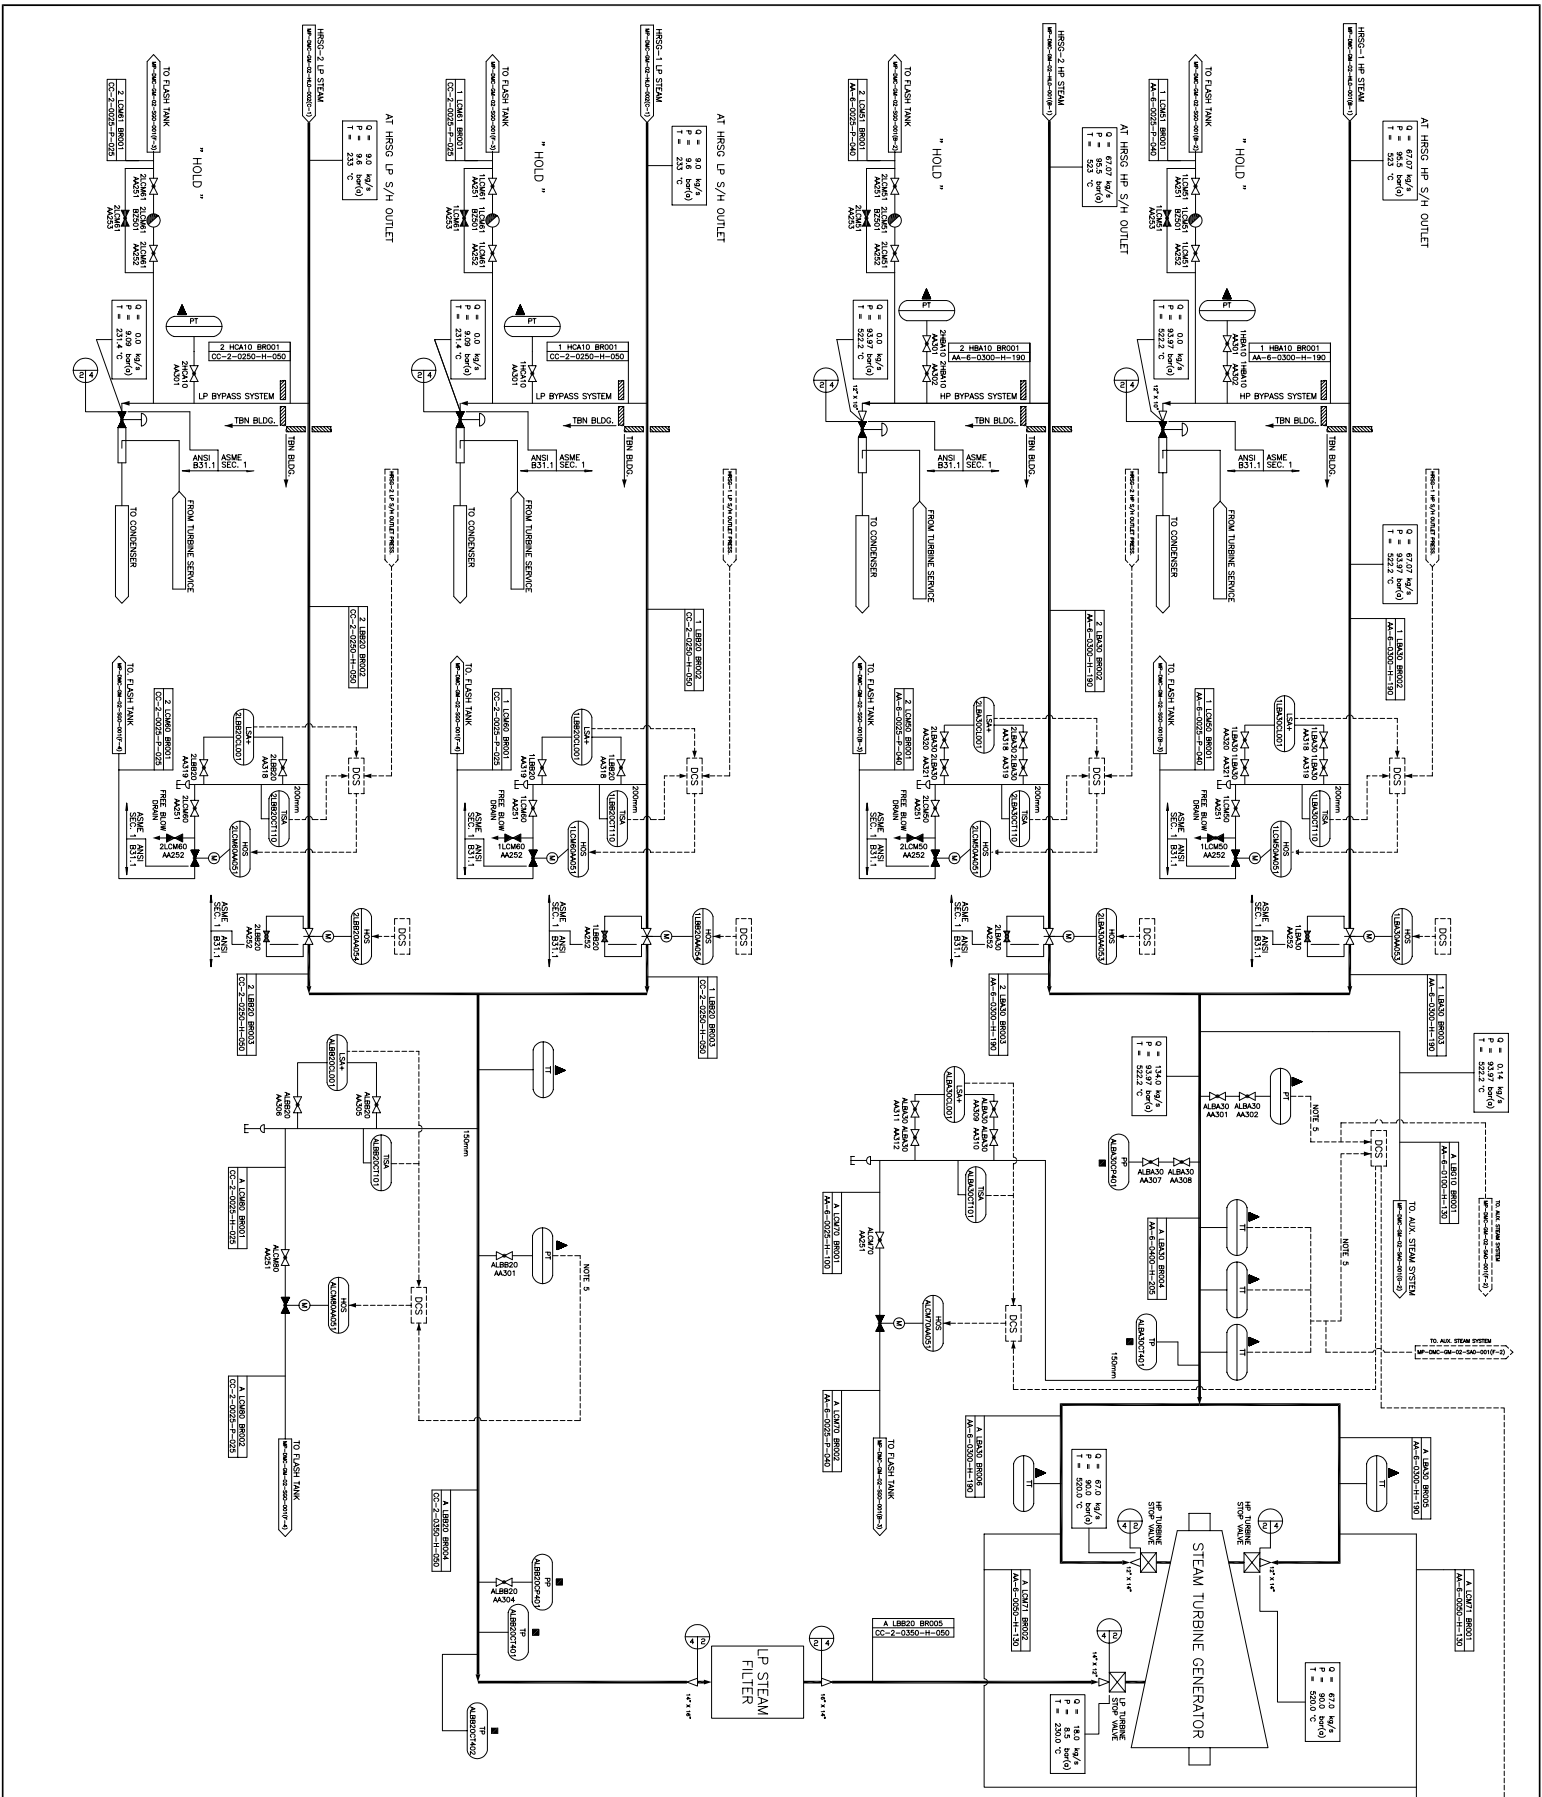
HRSG-2 LP STEAM

TO FLASH TANK

2 LCM61 BR001
CC-2-0025-P-025

"HOLD"

2LCM61 AA251
2LCM61 BZ501
2LCM61 AA253
2LCM61 AA252

AT HRSG LP S/H OUTLET
Q = 9.0 kg/s
P = 9.6 bar(a)
T = 233 °C

PT
2 HCA10 BR001
CC-2-0250-H-050
2HCA10 AA301
Q = 0.0 kg/s
P = 9.09 bar(a)
T = 231.4 °C

LP BYPASS SYSTEM
TBN BLDG.
TBN BLDG.
ANSI B31.1
ASME SEC. 1
FROM TURBINE SERVICE
TO CONDENSER

HRSG-1 LP STEAM

TO FLASH TANK

1 LCM61 BR001
CC-2-0025-P-025

"HOLD"

1LCM61 AA251
1LCM61 BZ501
1LCM61 AA253
1LCM61 AA252

AT HRSG LP S/H OUTLET
Q = 9.0 kg/s
P = 9.6 bar(a)
T = 233 °C

PT
1 HCA10 BR001
CC-2-0250-H-050
1HCA10 AA301
Q = 0.0 kg/s
P = 9.09 bar(a)
T = 231.4 °C

LP BYPASS SYSTEM
TBN BLDG.
TBN BLDG.
ANSI B31.1
ASME SEC. 1
FROM TURBINE SERVICE
TO CONDENSER

HRSG-2 HP STEAM

TO FLASH TANK

2 LCM51 BR001
AA-6-0025-P-040

"HOLD"

2LCM51 AA251
2LCM51 BZ501
2LCM51 AA253
2LCM51 AA252

AT HRSG HP S/H OUTLET
Q = 67.07 kg/s
P = 95.5 bar(a)
T = 523 °C

PT
2 HBA10 BR001
AA-6-0300-H-190
2HBA10 AA301
2HBA10 AA302
Q = 0.0 kg/s
P = 93.97 bar(a)
T = 522.2 °C
12" x 10"

HP BYPASS SYSTEM
TBN BLDG.
TBN BLDG.
ANSI B31.1
ASME SEC. 1
FROM TURBINE SERVICE
TO CONDENSER

HRSG-1 HP STEAM

TO FLASH TANK

1 LCM51 BR001
AA-6-0025-P-040

"HOLD"

1LCM51 AA251
1LCM51 BZ501
1LCM51 AA253
1LCM51 AA252

AT HRSG HP S/H OUTLET
Q = 67.07 kg/s
P = 95.5 bar(a)
T = 523 °C

PT
1 HBA10 BR001
AA-6-0300-H-190
1HBA10 AA301
1HBA10 AA302
Q = 0.0 kg/s
P = 93.97 bar(a)
T = 522.2 °C
12" x 10"

HP BYPASS SYSTEM
TBN BLDG.
TBN BLDG.
ANSI B31.1
ASME SEC. 1
FROM TURBINE SERVICE
TO CONDENSER

Q = 67.07 kg/s
P = 93.97 bar(a)
T = 522.2 °C

2 LBB20 BR002
CC-2-0250-H-050
1 LBB20 BR002
CC-2-0250-H-050
2 LBA30 BR002
AA-6-0300-H-190
1 LBA30 BR002
AA-6-0300-H-190

DCS
LSA+
TISA
200mm
FREE BLOW DRAIN
HOS
ASME SEC. 1
ANSI B31.1

2 LCM60 BR001
CC-2-0025-P-025
1 LCM60 BR001
CC-2-0025-P-025
2 LCM50 BR001
AA-6-0025-P-040
1 LCM50 BR001
AA-6-0025-P-040

2LCM60 AA251
2LCM60 AA252
1LCM60 AA251
1LCM60 AA252
2LCM50 AA251
2LCM50 AA252
1LCM50 AA251
1LCM50 AA252

2LBB20 AA252
1LBB20 AA252
2LBA30 AA252
1LBA30 AA252

2 LBB20 BR003
CC-2-0250-H-050
1 LBB20 BR003
CC-2-0250-H-050
2 LBA30 BR003
AA-6-0300-H-190
1 LBA30 BR003
AA-6-0300-H-190

Q = 134.0 kg/s
P = 93.97 bar(a)
T = 522.2 °C

Q = 0.14 kg/s
P = 93.97 bar(a)
T = 522.2 °C

A LBG10 BR001
AA-6-0100-H-130
TO AUX. STEAM SYSTEM

NOTE 5
ALBA30 AA301
ALBA30 AA302
ALBA30 AA307
ALBA30 AA308
PP
ALBA30CP401
ALBA30CL001
ALBA30CT101
ALBA30 AA309
ALBA30 AA310
ALBA30 AA311
ALBA30 AA312

A LBA30 BR004
AA-6-0400-H-205
TT
TP
ALBA30CT401
150mm

A LCM70 BR001
AA-6-0025-H-100
ALCM70 AA251
HOS
ALCM70AA051
A LCM70 BR002
AA-6-0025-P-040
TO FLASH TANK

A LBA30 BR006
AA-6-0300-H-190
A LBA30 BR005
AA-6-0300-H-190

Q = 67.0 kg/s
P = 90.0 bar(a)
T = 520.0 °C

HP TURBINE STOP VALVE
HP TURBINE STOP VALVE
12" x 14"

STEAM TURBINE GENERATOR

A LCM71 BR002
AA-6-0050-H-130
A LCM71 BR001
AA-6-0050-H-130

LP TURBINE STOP VALVE
Q = 18.0 kg/s
P = 8.5 bar(a)
T = 230.0 °C

Q = 67.0 kg/s
P = 90.0 bar(a)
T = 520.0 °C

A LBB20 BR005
CC-2-0350-H-050

LP STEAM FILTER
14" x 16"
16" x 14"

TT
PT
ALBB20 AA301
NOTE 5
150mm
LSA+
ALBB20CL001
ALBB20 AA305
ALBB20 AA306
TISA
ALBB20CT101
A LCM80 BR001
CC-2-0025-H-025
ALCM80 AA251
HOS
ALCM80AA051
A LCM80 BR002
CC-2-0025-P-025
TO FLASH TANK

A LBB20 BR004
CC-2-0350-H-050
PP
ALBB20CP401
ALBB20 AA304
ALBB20CT401
TP
ALBB20CT402